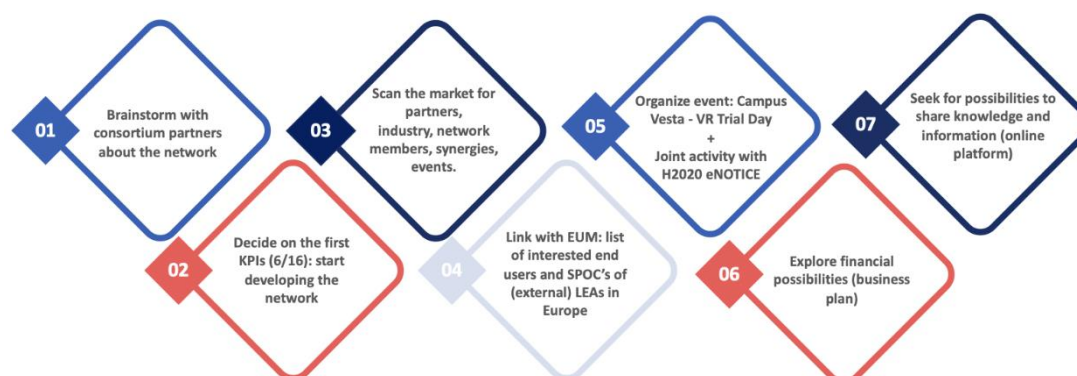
01

Brainstorm with consortium partners about the network

02

Decide on the first KPIs (6/16): start developing the network

03

Scan the market for partners, industry, network members, synergies, events.

04

Link with EUM: list of interested end users and SPOC's of (external) LEAs in Europe

05

Organize event: Campus Vesta - VR Trial Day + Joint activity with H2020 eNOTICE

06

Explore financial possibilities (business plan)

07

Seek for possibilities to share knowledge and information (online platform)